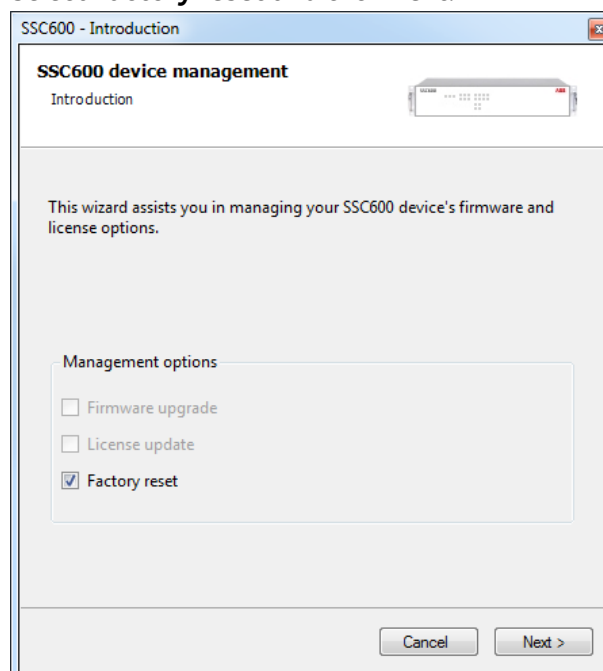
SSC600 - Introduction

SSC600 device management

Introduction

This wizard assists you in managing your SSC600 device's firmware and license options.

Management options

Firmware upgrade

License update

Factory reset

Cancel

Next >